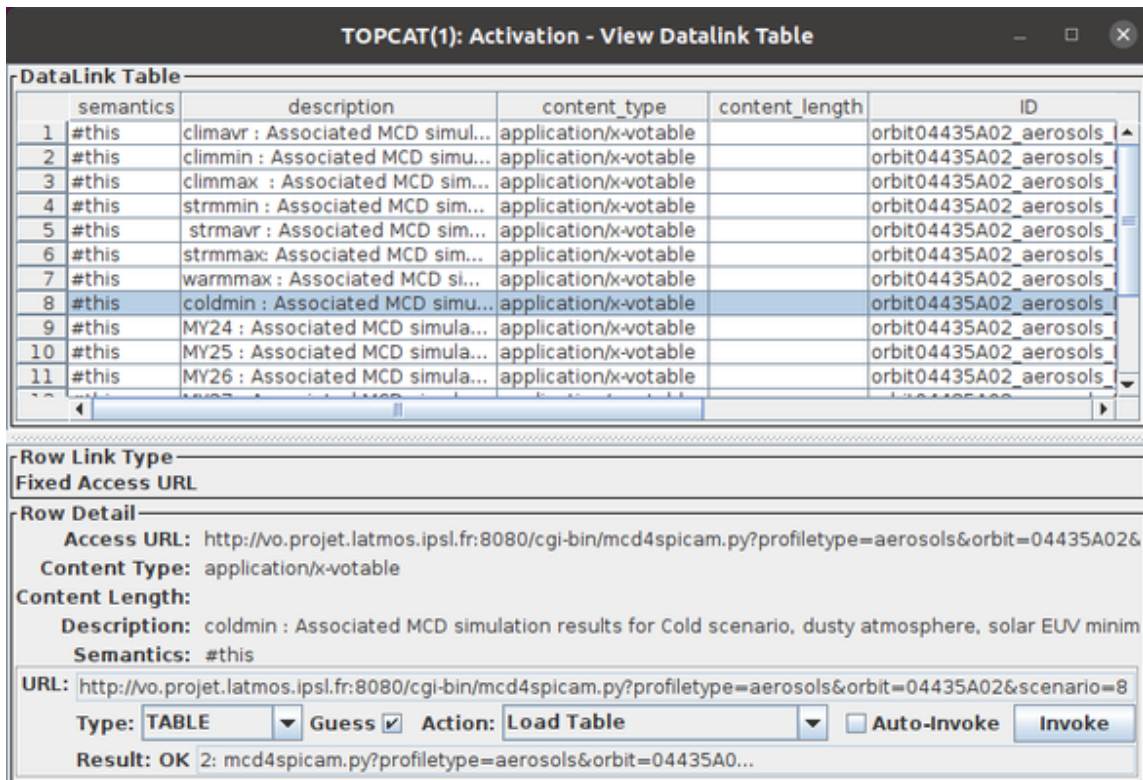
TOPCAT(1): Activation - View Datalink Table

DataLink Table

| | semantics | description | content_type | content_length | ID |
|---|---|---|---|---|---|
| 1 | #this | climavr : Associated MCD simul... | application/x-votable | | orbit04435A02_aerosols_ |
| 2 | #this | climmin : Associated MCD simu... | application/x-votable | | orbit04435A02_aerosols_ |
| 3 | #this | climmax : Associated MCD sim... | application/x-votable | | orbit04435A02_aerosols_ |
| 4 | #this | strmmin : Associated MCD sim... | application/x-votable | | orbit04435A02_aerosols_ |
| 5 | #this | strmavr : Associated MCD sim... | application/x-votable | | orbit04435A02_aerosols_ |
| 6 | #this | strmmax: Associated MCD sim... | application/x-votable | | orbit04435A02_aerosols_ |
| 7 | #this | warmmax : Associated MCD si... | application/x-votable | | orbit04435A02_aerosols_ |
| 8 | #this | coldmin : Associated MCD simu... | application/x-votable | | orbit04435A02_aerosols_ |
| 9 | #this | MY24 : Associated MCD simula... | application/x-votable | | orbit04435A02_aerosols_ |
| 10 | #this | MY25 : Associated MCD simula... | application/x-votable | | orbit04435A02_aerosols_ |
| 11 | #this | MY26 : Associated MCD simula... | application/x-votable | | orbit04435A02_aerosols_ |

Row Link Type
Fixed Access URL

Row Detail
Access URL: http://vo.projet.latmos.ipsl.fr:8080/cgi-bin/mcd4spicam.py?profiletype=aerosols&orbit=04435A02&
Content Type: application/x-votable
Content Length:
Description: coldmin : Associated MCD simulation results for Cold scenario, dusty atmosphere, solar EUV minim
Semantics: #this

URL: http://vo.projet.latmos.ipsl.fr:8080/cgi-bin/mcd4spicam.py?profiletype=aerosols&orbit=04435A02&scenario=8
Type: TABLE Guess Action: Load Table Auto-Invoke Invoke
Result: OK 2: mcd4spicam.py?profiletype=aerosols&orbit=04435A0...